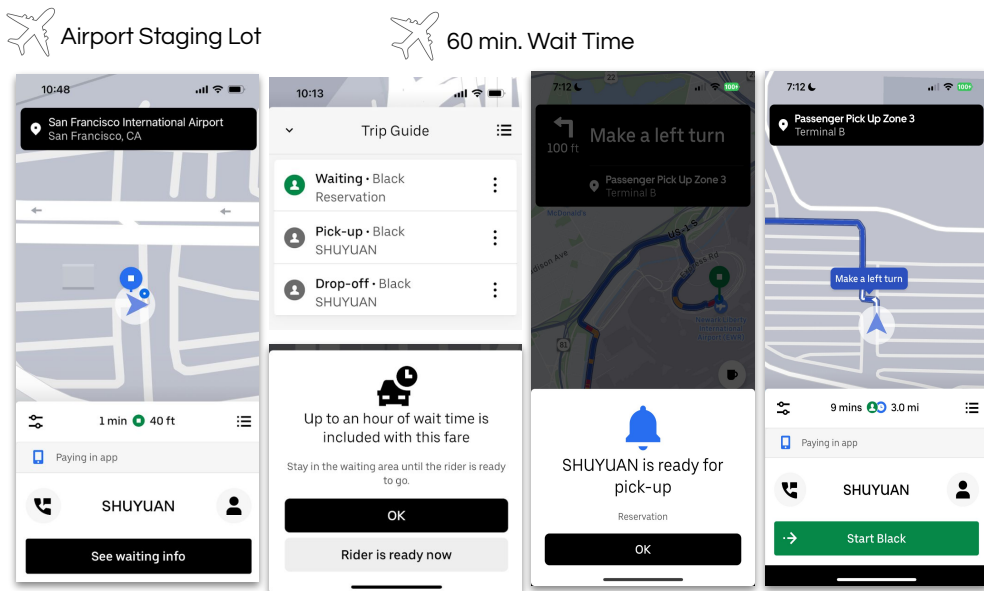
Airport Staging Lot

60 min. Wait Time

10:48

San Francisco International Airport
San Francisco, CA

1 min 40 ft

Paying in app

SHUYUAN

See waiting info

10:13

Trip Guide

Waiting • Black
Reservation

Pick-up • Black
SHUYUAN

Drop-off • Black
SHUYUAN

Up to an hour of wait time is included with this fare

Stay in the waiting area until the rider is ready to go.

OK

Rider is ready now

7:12

100 ft

Make a left turn

Passenger Pick Up Zone 3
Terminal B

McDonald's

US-1 S

SHUYUAN is ready for pick-up

Reservation

OK

7:12

Passenger Pick Up Zone 3
Terminal B

Make a left turn

9 mins 3.0 mi

Paying in app

SHUYUAN

Start Black